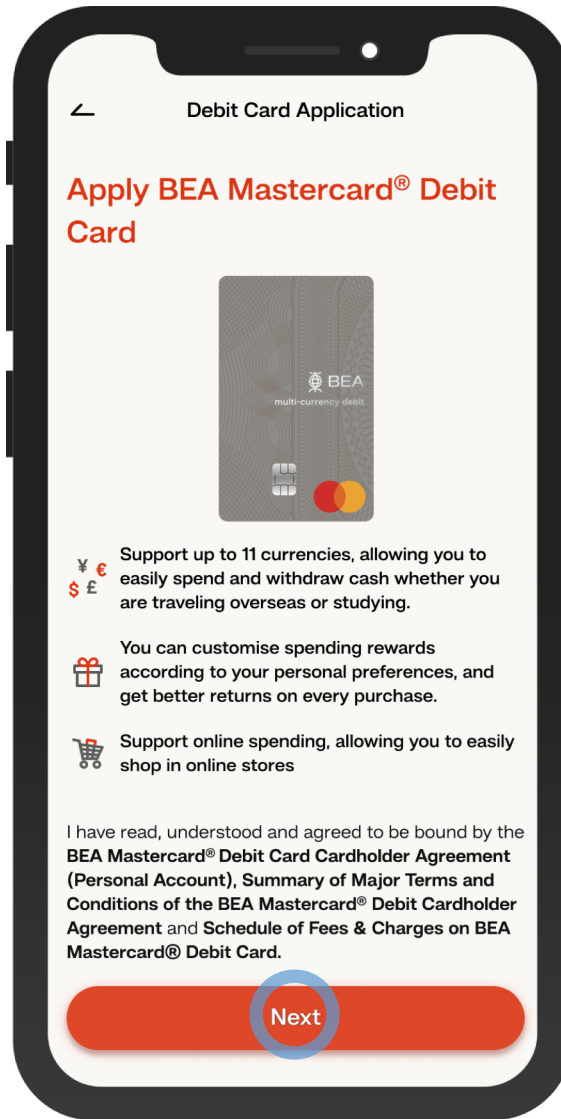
Debit Card Application

Apply BEA Mastercard® Debit Card

BEA
multi-currency debit

¥ €
$ £

Support up to 11 currencies, allowing you to easily spend and withdraw cash whether you are traveling overseas or studying.

You can customise spending rewards according to your personal preferences, and get better returns on every purchase.

Support online spending, allowing you to easily shop in online stores

I have read, understood and agreed to be bound by the **BEA Mastercard® Debit Card Cardholder Agreement (Personal Account), Summary of Major Terms and Conditions of the BEA Mastercard® Debit Cardholder Agreement** and **Schedule of Fees & Charges on BEA Mastercard® Debit Card.**

Next